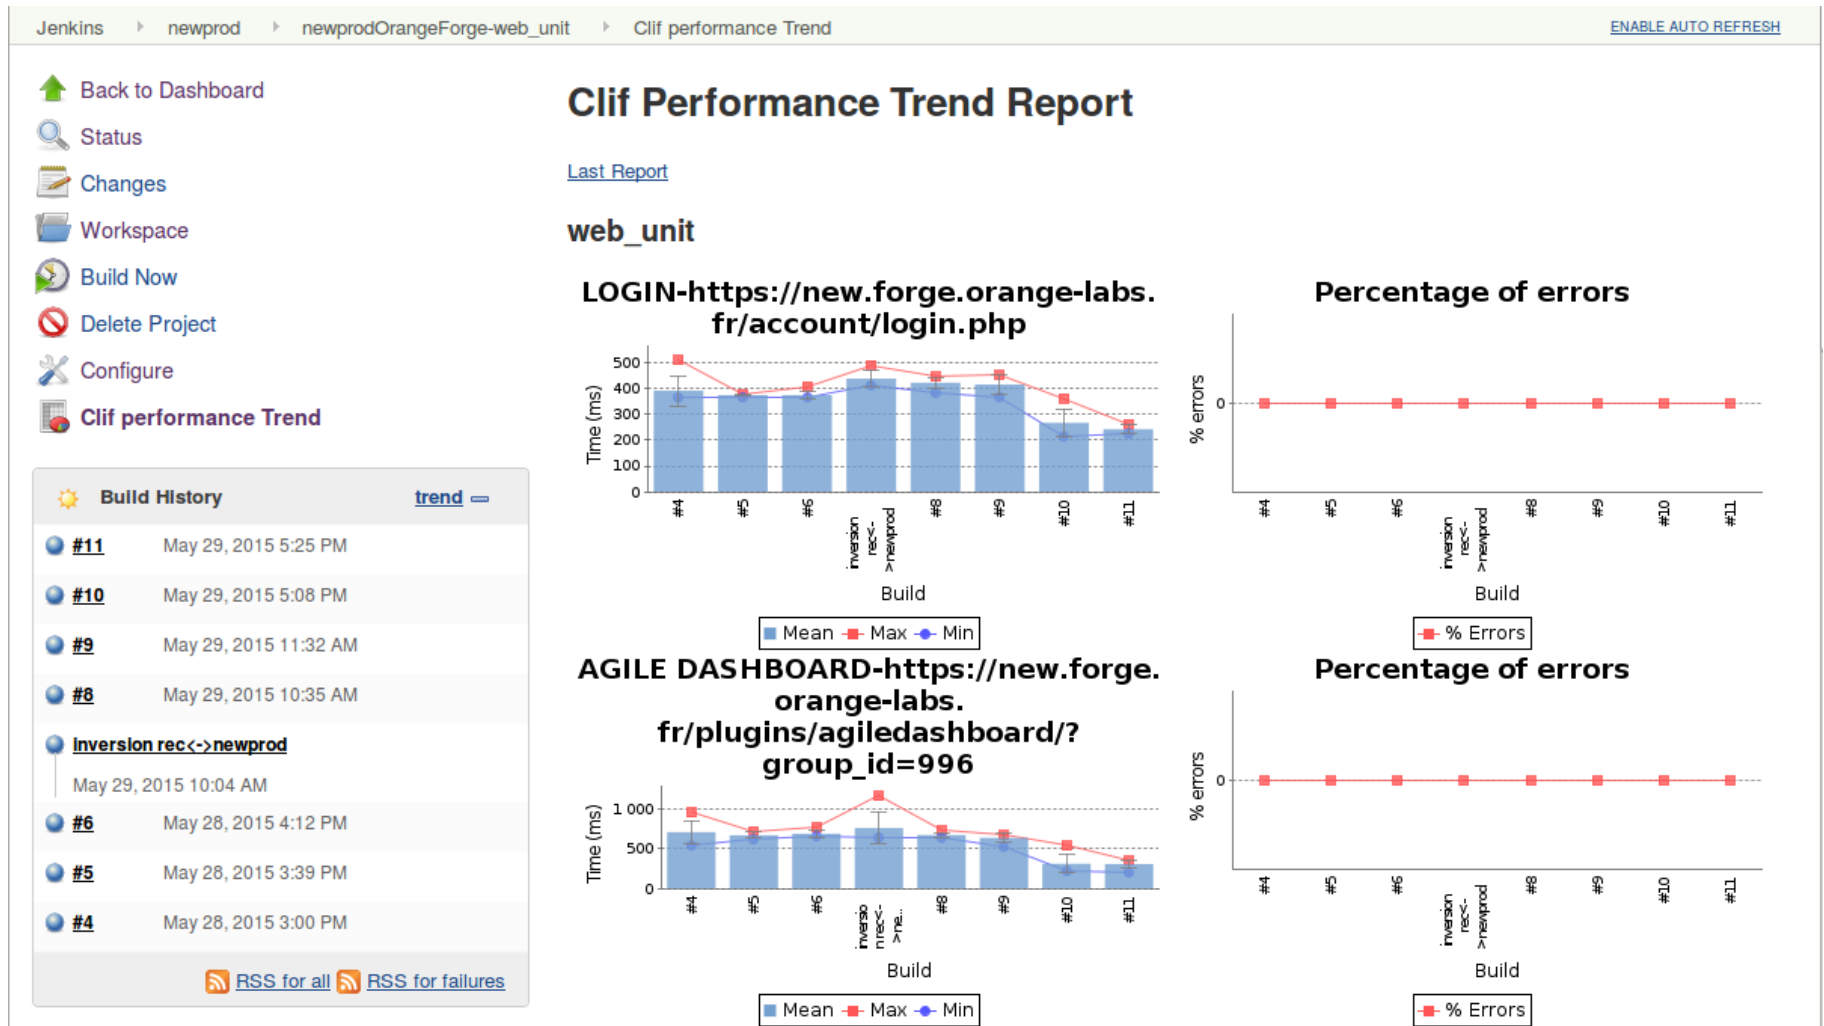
Jenkins › newprod › newprodOrangeForge-web_unit › Clif performance Trend

ENABLE AUTO REFRESH

Back to Dashboard
Status
Changes
Workspace
Build Now
Delete Project
Configure
Clif performance Trend

Build History trend

#11 May 29, 2015 5:25 PM
#10 May 29, 2015 5:08 PM
#9 May 29, 2015 11:32 AM
#8 May 29, 2015 10:35 AM
inversion rec<->newprod
May 29, 2015 10:04 AM
#6 May 28, 2015 4:12 PM
#5 May 28, 2015 3:39 PM
#4 May 28, 2015 3:00 PM

RSS for all RSS for failures

Clif Performance Trend Report

Last Report

web_unit

LOGIN-https://new.forge.orange-labs.fr/account/login.php

Time (ms)
500
400
300
200
100
0
#4 #5 #6 inversion rec<->newprod #8 #9 #10 #11
Build
Mean Max Min

Percentage of errors

% errors
0
#4 #5 #6 inversion rec<->newprod #8 #9 #10 #11
Build
% Errors

AGILE DASHBOARD-https://new.forge.orange-labs.fr/plugins/agiledashboard/?group_id=996

Time (ms)
1 000
500
0
#4 #5 #6 inversion rec<->ne... #8 #9 #10 #11
Build
Mean Max Min

Percentage of errors

% errors
0
#4 #5 #6 inversion rec<->newprod #8 #9 #10 #11
Build
% Errors